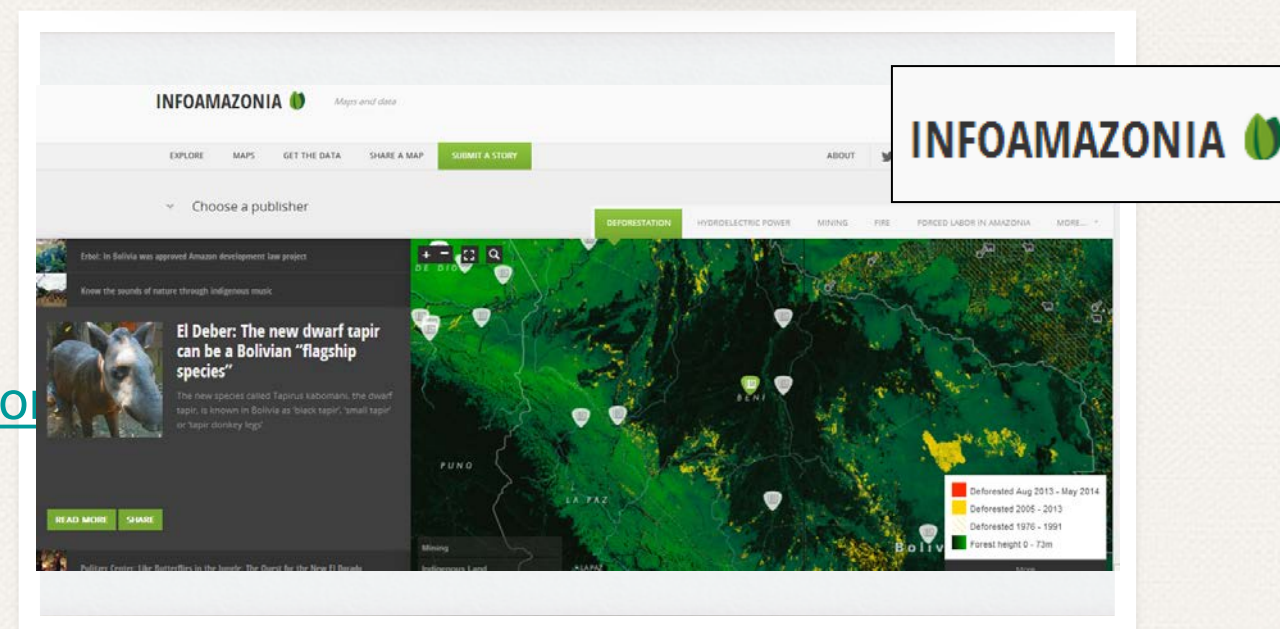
INFOAMAZONIA Maps and data

EXPLORE MAPS GET THE DATA SHARE A MAP SUBMIT A STORY ABOUT

INFOAMAZONIA

Choose a publisher

DEFORESTATION HYDROELECTRIC POWER MINING FIRE FORCED LABOR IN AMAZONIA MORE...

Erbol: In Bolivia was approved Amazon development law project

Know the sounds of nature through indigenous music

El Deber: The new dwarf tapir can be a Bolivian "flagship species"

The new species called Tapirus kabomani, the dwarf tapir, is known in Bolivia as 'black tapir', 'small tapir' or 'tapir donkey legs'

READ MORE SHARE

Pulitzer Centre: Like Butterflies in the Jungle: The Quest for the New El Dorado

OI

BENI

PUNO

LA PAZ

Bolivia

Mining

Indigenous Land

Deforested Aug 2013 - May 2014
Deforested 2005 - 2013
Deforested 1976 - 1991
Forest height 0 - 73m

More